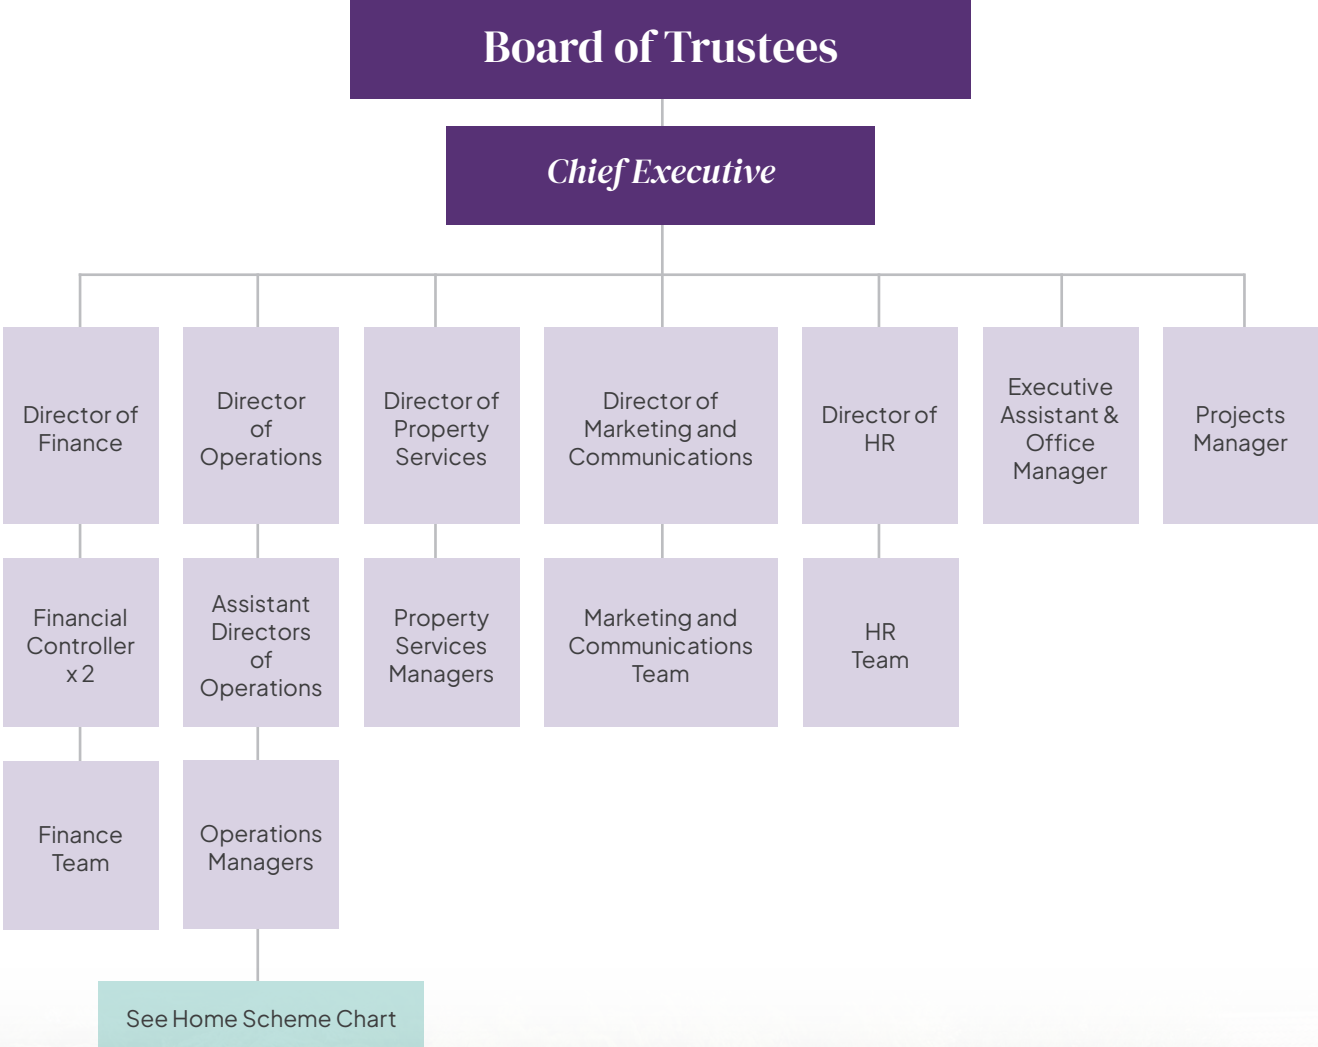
Board of Trustees

Chief Executive

Director of Finance

Director of Operations

Director of Property Services

Director of Marketing and Communications

Director of HR

Executive Assistant & Office Manager

Projects Manager

Financial Controller x 2

Assistant Directors of Operations

Property Services Managers

Marketing and Communications Team

HR Team

Finance Team

Operations Managers

See Home Scheme Chart